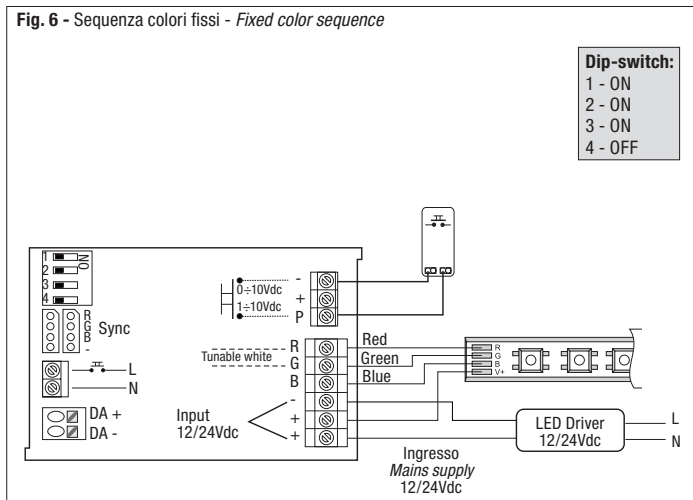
**Fig. 6 -** Sequenza colori fissi - *Fixed color sequence*

**Dip-switch:**
1 - ON
2 - ON
3 - ON
4 - OFF

1
2
3
4
ON

R
G
B
-
Sync

L
N

DA +
DA -

0÷10Vdc
1÷10Vdc
-
+
P

Tunable white
R
G
B
-
+
+

Red
Green
Blue

R
G
B
V+

Input
12/24Vdc

LED Driver
12/24Vdc

L
N

Ingresso
*Mains supply*
12/24Vdc